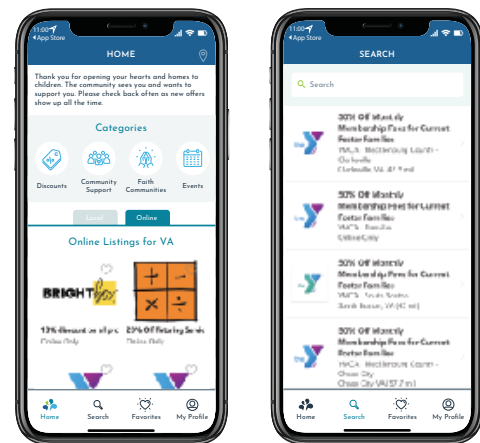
11:00
App Store

HOME

Thank you for opening your hearts and homes to children. The community sees you and wants to support you. Please check back often as new offers show up all the time.

Categories

Discounts
Community Support
Faith Communities
Events

Local
Online

Online Listings for VA

BRIGHT

13% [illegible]
Online Only

2% Off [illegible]
Online Only

Home
Search
Favorites
My Profile

11:00
App Store

SEARCH

Search

50% Off Monthly Membership Fees for Current Foster Families
YMCA - Mecklenburg County - Clarksville
Clarksville, VA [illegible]

50% Off Monthly Membership Fees for Current Foster Families
YMCA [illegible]
Online Only

50% Off Monthly Membership Fees for Current Foster Families
YMCA - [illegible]
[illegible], VA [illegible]

50% Off Monthly Membership Fees for Current Foster Families
YMCA - Mecklenburg County - Chase City
Chase City, VA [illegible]

Home
Search
Favorites
My Profile